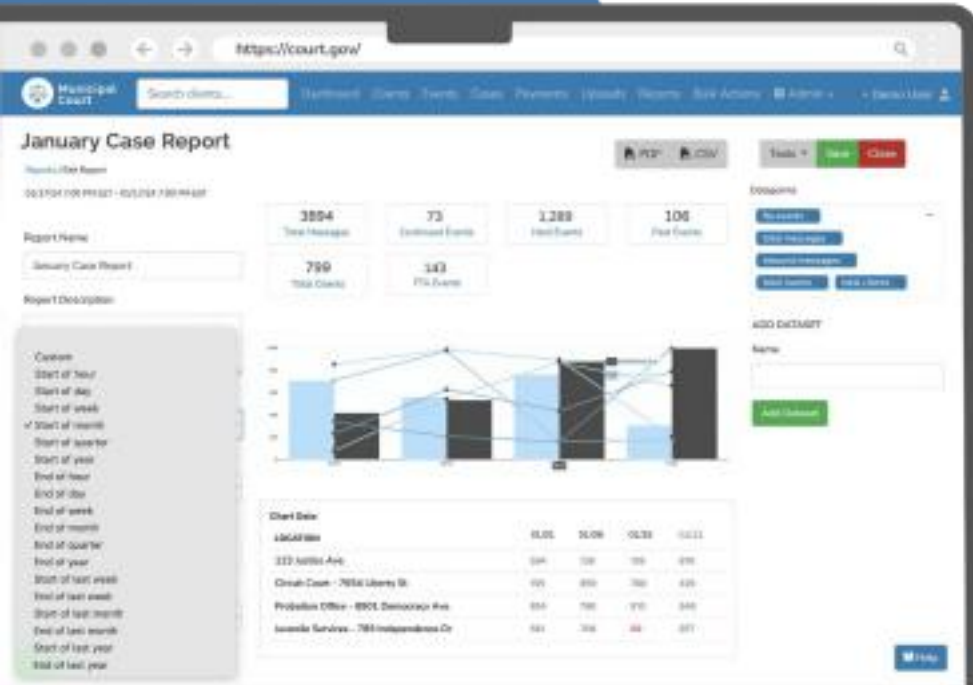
https://court.gov/

Municipal Court

Search clients...

Dashboard Clients Events Cases Payments Uploads Reports Bulk Actions Admin

January Case Report

Reports / Edit Report

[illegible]

PDF CSV

Tools Save Close

3894
Total Messages

73
Continued Events

1,289
Held Events

106
Past Events

799
Total Clients

143
FTA Events

Report Name

January Case Report

Report Description

Custom
Start of hour
Start of day
Start of week
✓ Start of month
Start of quarter
Start of year
End of hour
End of day
End of week
End of month
End of quarter
End of year
Start of last week
End of last week
Start of last month
End of last month
Start of last year
End of last year

Datapoints

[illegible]

ADD DATASET

Name

Add Dataset

Chart Data

| LOCATION | 01.01 | 01.09 | 01.31 | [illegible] |
|---|---|---|---|---|
| 123 Justice Ave | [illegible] | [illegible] | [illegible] | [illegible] |
| Circuit Court - 7654 Liberty St | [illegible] | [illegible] | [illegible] | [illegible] |
| Probation Office - 8901 Democracy Ave | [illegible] | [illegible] | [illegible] | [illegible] |
| Juvenile Services - 789 Independence Dr | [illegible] | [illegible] | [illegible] | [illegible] |

Help